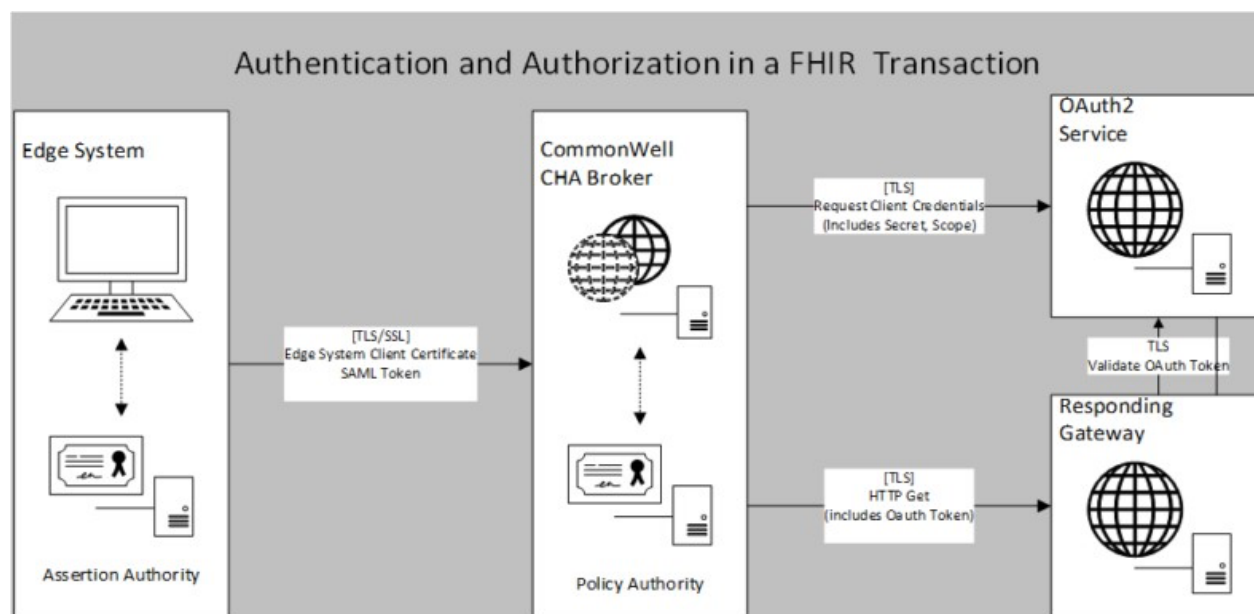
Authentication and Authorization in a FHIR Transaction

Edge System

Assertion Authority

[TLS/SSL]
Edge System Client Certificate
SAML Token

CommonWell
CHA Broker

Policy Authority

[TLS]
Request Client Credentials
(Includes Secret, Scope)

[TLS]
HTTP Get
(includes Oauth Token)

OAuth2
Service

TLS
Validate OAuth Token

Responding
Gateway